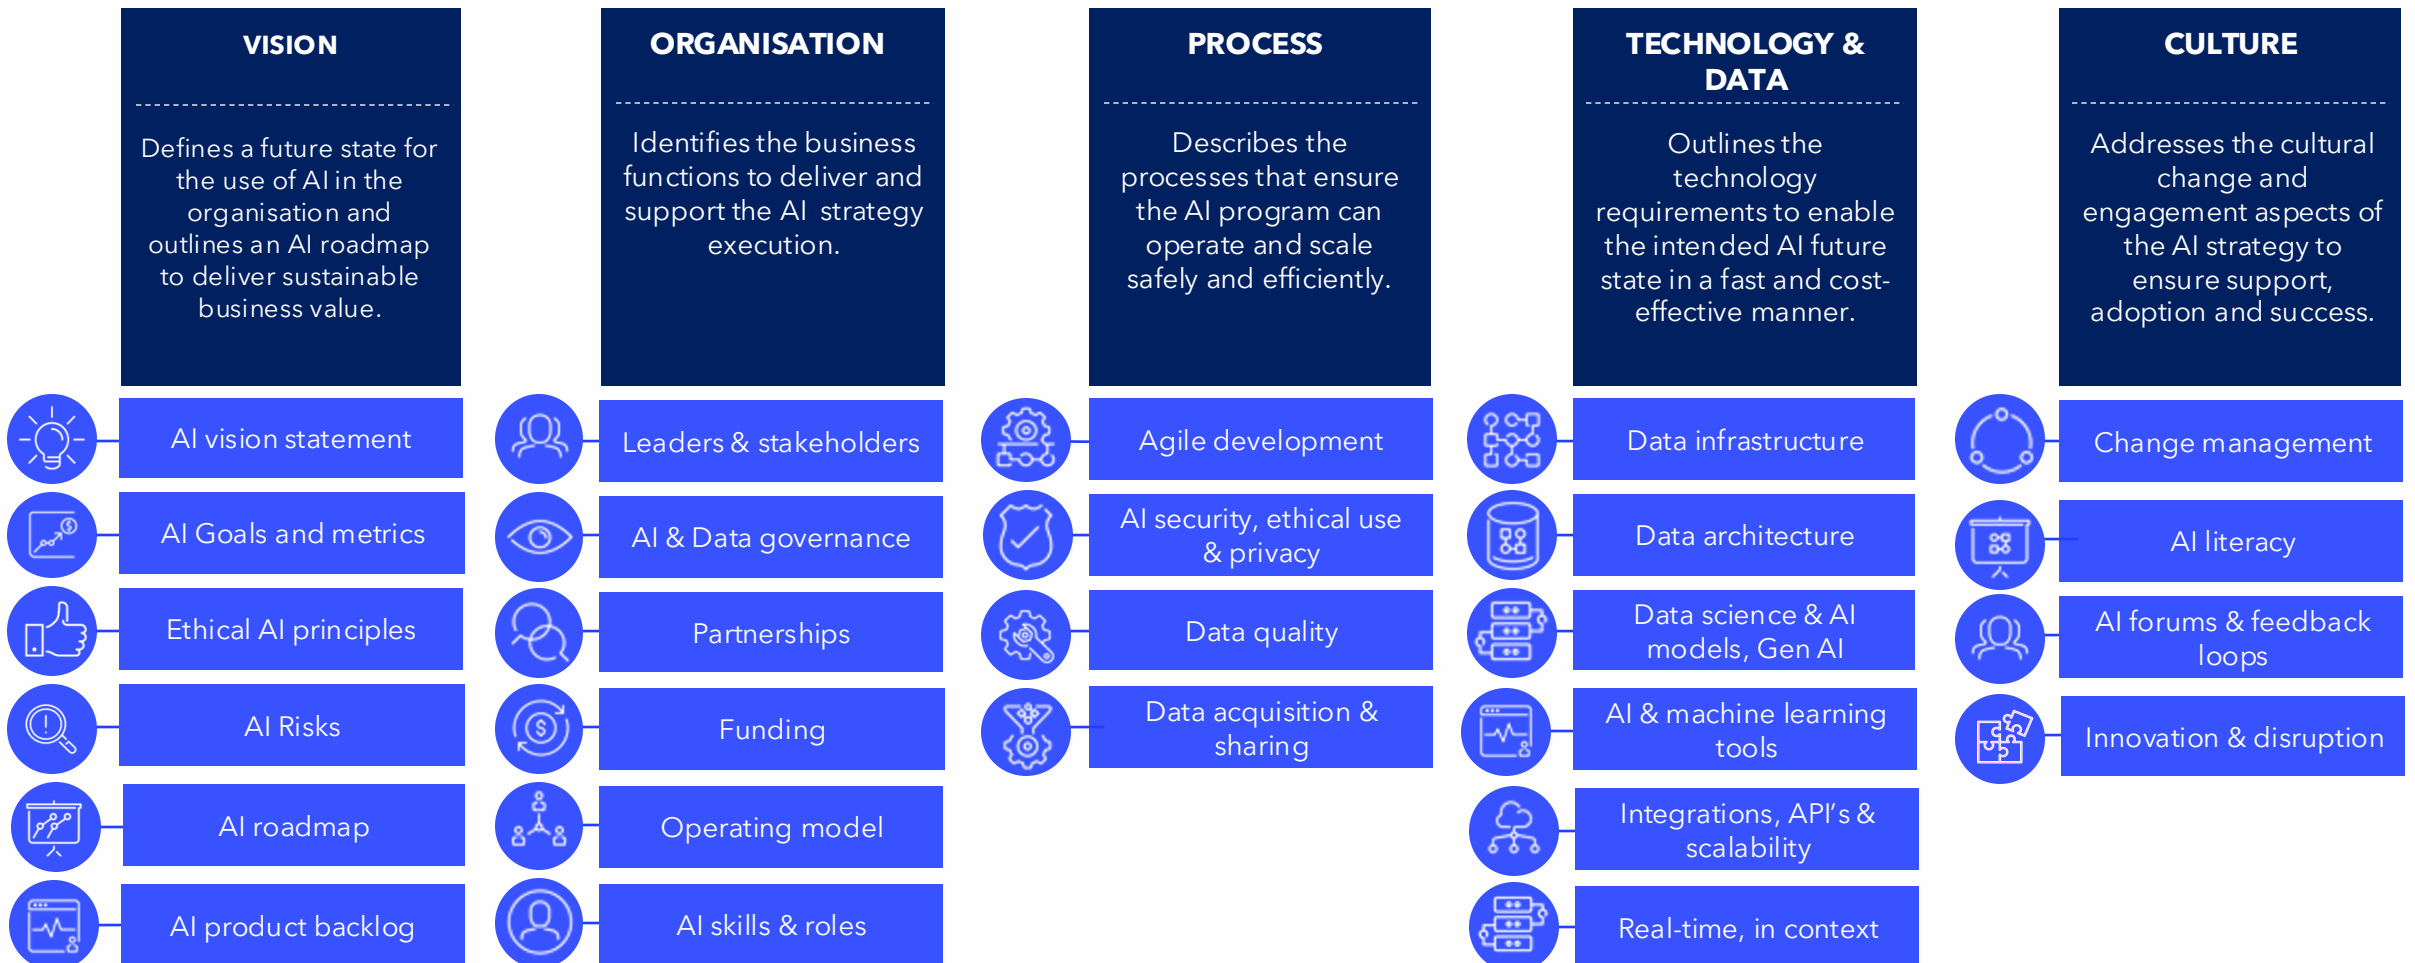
VISION

Defines a future state for the use of AI in the organisation and outlines an AI roadmap to deliver sustainable business value.

AI vision statement

AI Goals and metrics

Ethical AI principles

AI Risks

AI roadmap

AI product backlog

ORGANISATION

Identifies the business functions to deliver and support the AI strategy execution.

Leaders & stakeholders

AI & Data governance

Partnerships

Funding

Operating model

AI skills & roles

PROCESS

Describes the processes that ensure the AI program can operate and scale safely and efficiently.

Agile development

AI security, ethical use & privacy

Data quality

Data acquisition & sharing

TECHNOLOGY & DATA

Outlines the technology requirements to enable the intended AI future state in a fast and cost-effective manner.

Data infrastructure

Data architecture

Data science & AI models, Gen AI

AI & machine learning tools

Integrations, API's & scalability

Real-time, in context

CULTURE

Addresses the cultural change and engagement aspects of the AI strategy to ensure support, adoption and success.

Change management

AI literacy

AI forums & feedback loops

Innovation & disruption